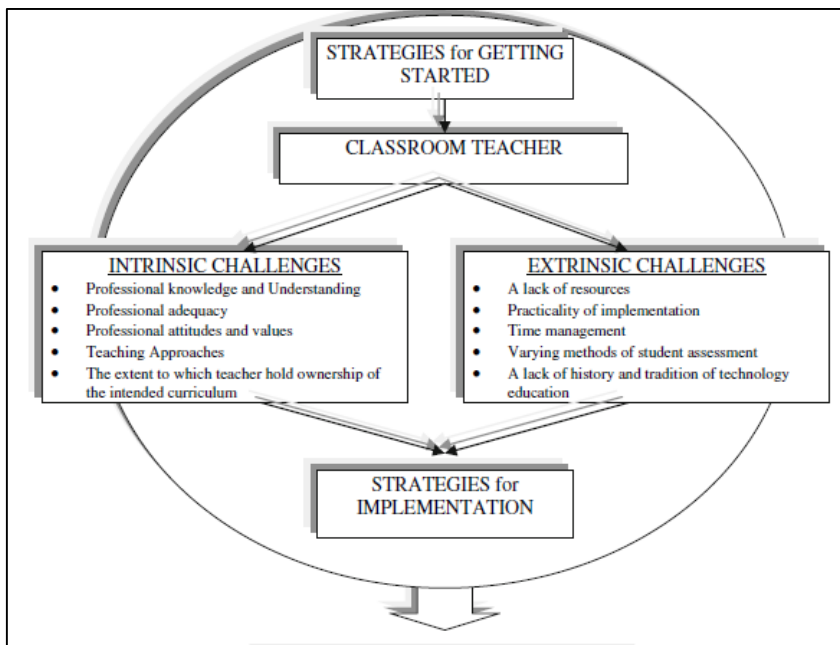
STRATEGIES for GETTING STARTED

CLASSROOM TEACHER

INTRINSIC CHALLENGES
- Professional knowledge and Understanding
- Professional adequacy
- Professional attitudes and values
- Teaching Approaches
- The extent to which teacher hold ownership of the intended curriculum

EXTRINSIC CHALLENGES
- A lack of resources
- Practicality of implementation
- Time management
- Varying methods of student assessment
- A lack of history and tradition of technology education

STRATEGIES for IMPLEMENTATION